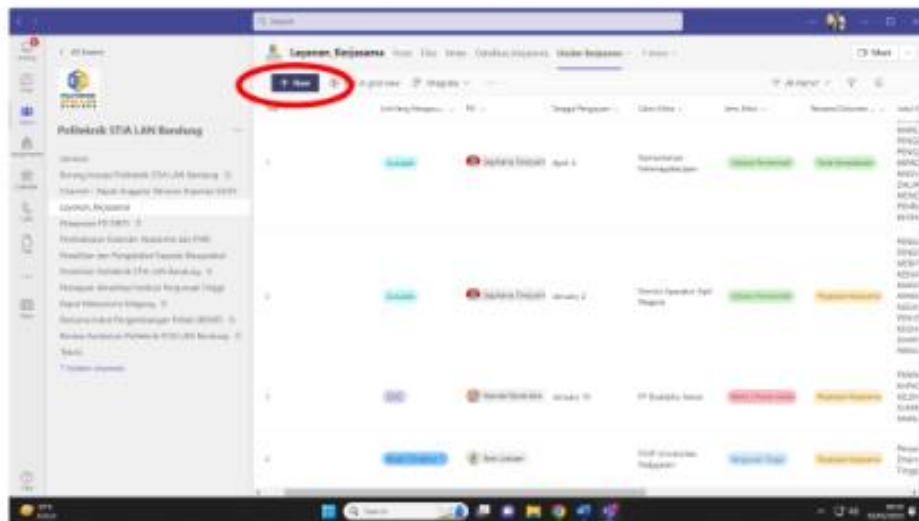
< All teams

Politeknik STIA LAN Bandung

General

Layanan_Kerjasama

7 hidden channels

Layanan_Kerjasama

Monitor Kerjasama

+ New

Edit in grid view

Share

1 Sepriana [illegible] April 4

2 Sepriana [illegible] January 2

3 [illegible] January 19 PT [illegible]

4 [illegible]

Search